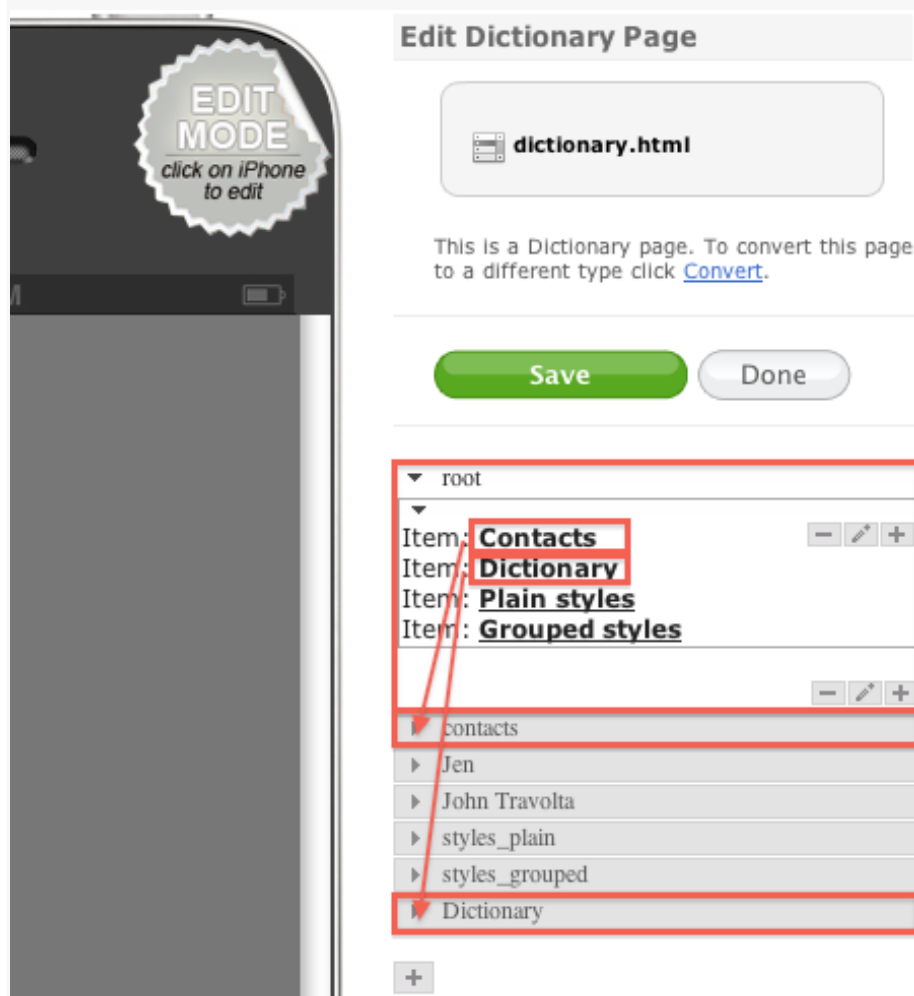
EDIT MODE
click on iPhone to edit

Edit Dictionary Page

dictionary.html

This is a Dictionary page. To convert this page to a different type click Convert.

Save
Done

root

Item: Contacts
Item: Dictionary
Item: Plain styles
Item: Grouped styles

contacts
Jen
John Travolta
styles_plain
styles_grouped
Dictionary

+